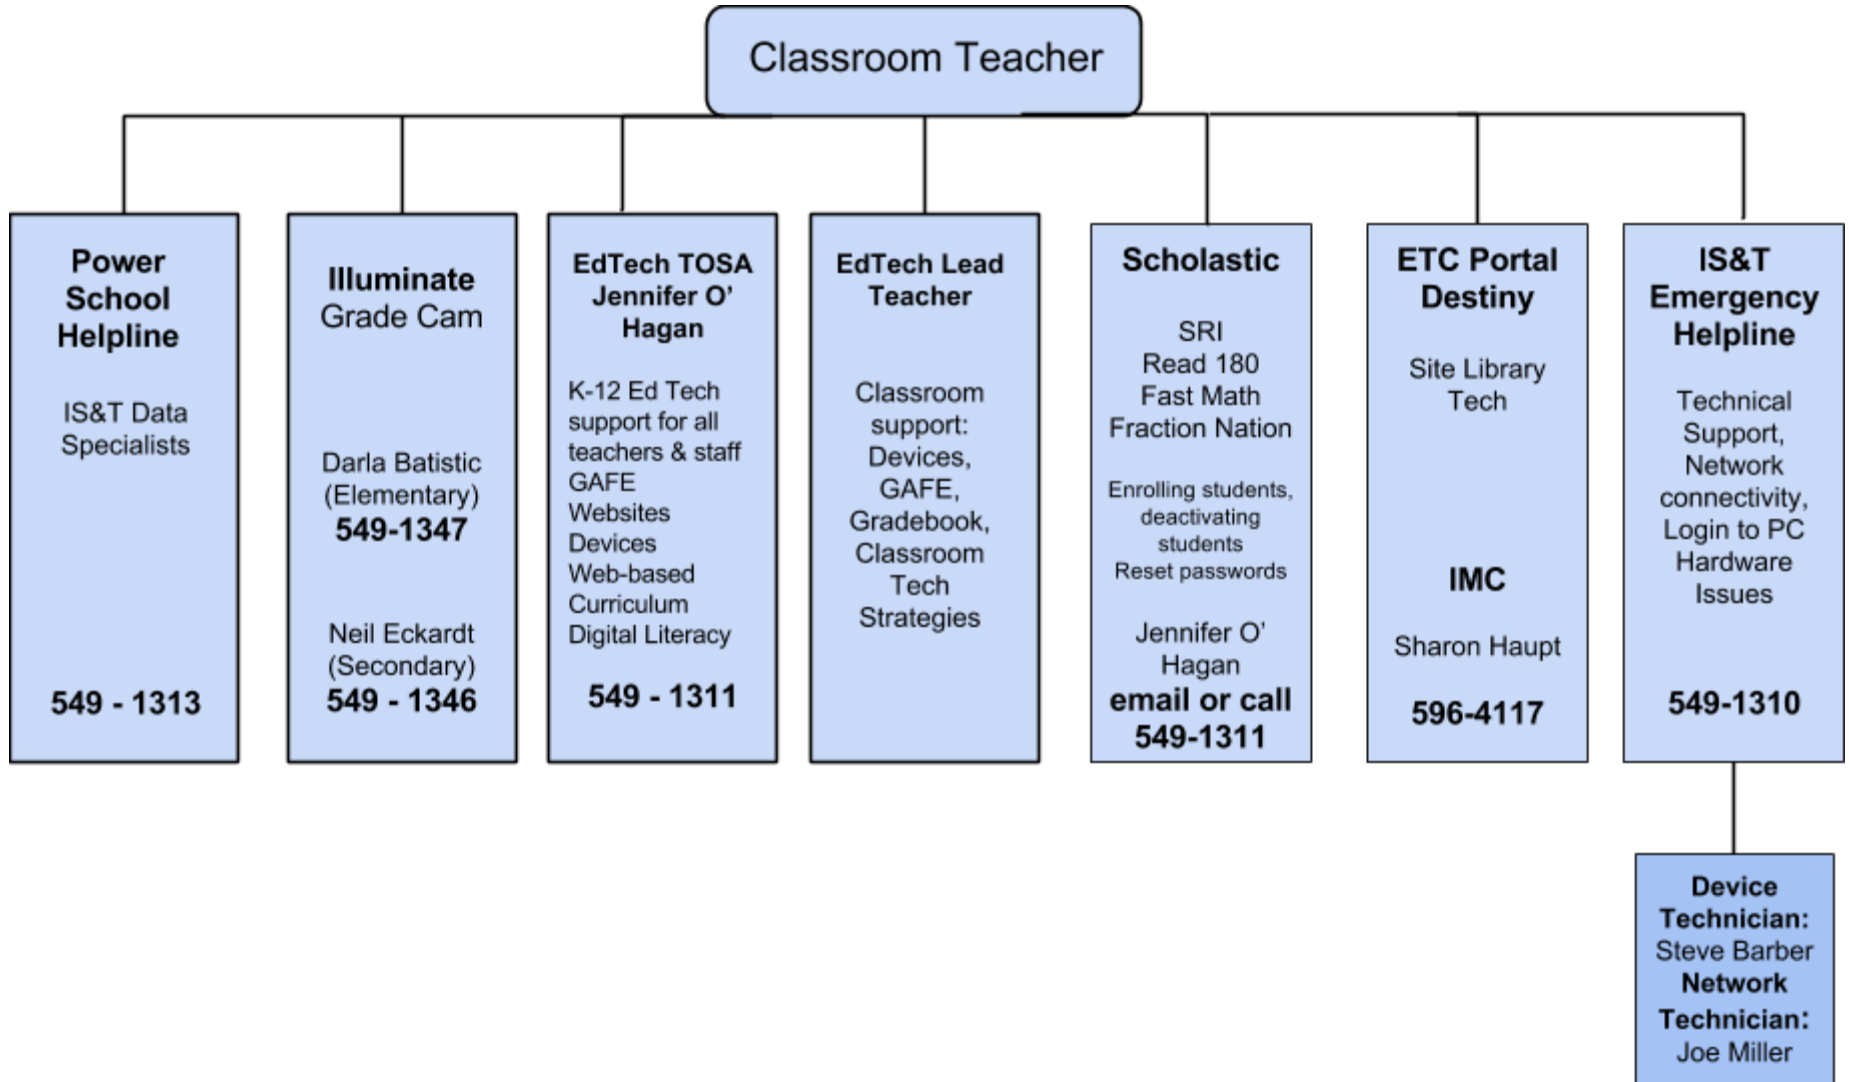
Classroom Teacher

Power School Helpline

IS&T Data Specialists

549 - 1313

Illuminate Grade Cam

Darla Batistic (Elementary) 549-1347

Neil Eckardt (Secondary) 549 - 1346

EdTech TOSA Jennifer O' Hagan

K-12 Ed Tech support for all teachers & staff
GAFE
Websites
Devices
Web-based Curriculum
Digital Literacy

549 - 1311

EdTech Lead Teacher

Classroom support: Devices, GAFE, Gradebook, Classroom Tech Strategies

Scholastic

SRI
Read 180
Fast Math
Fraction Nation

Enrolling students, deactivating students
Reset passwords

Jennifer O' Hagan
email or call 549-1311

ETC Portal Destiny

Site Library Tech

IMC

Sharon Haupt

596-4117

IS&T Emergency Helpline

Technical Support, Network connectivity, Login to PC Hardware Issues

549-1310

Device Technician: Steve Barber
Network Technician: Joe Miller